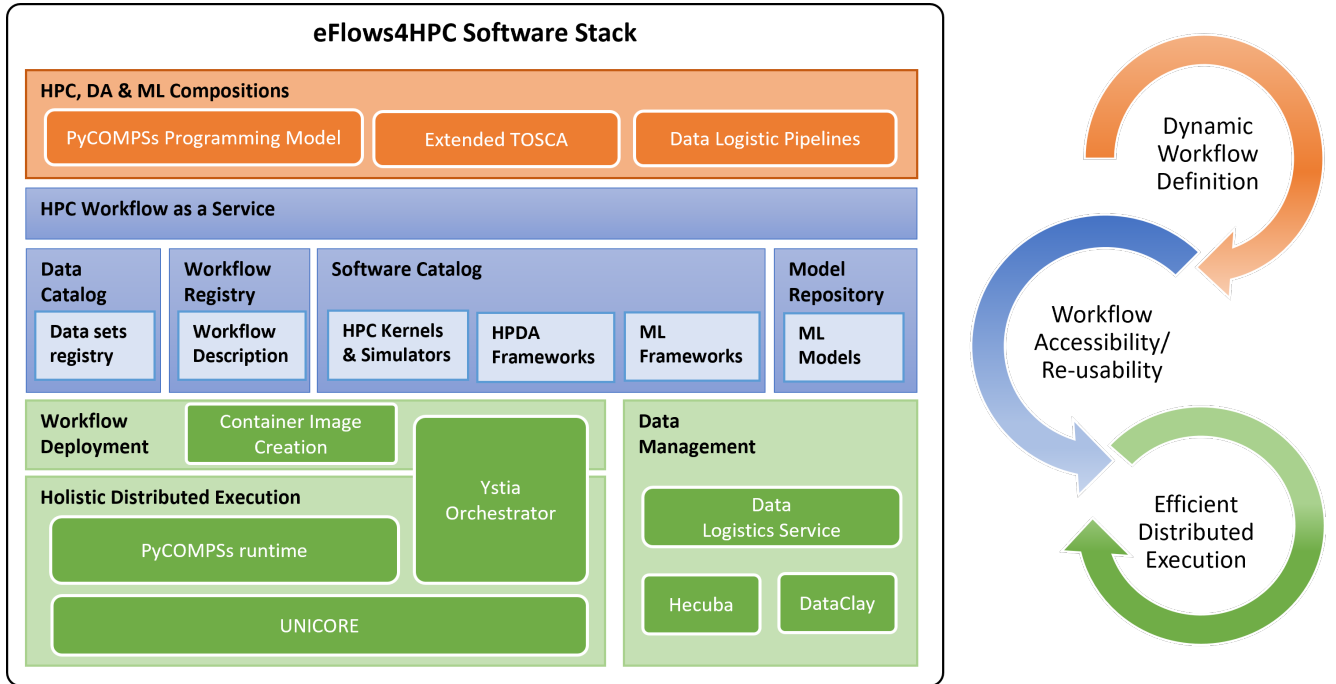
eFlows4HPC Software Stack

HPC, DA & ML Compositions

PyCOMPSs Programming Model

Extended TOSCA

Data Logistic Pipelines

HPC Workflow as a Service

Data Catalog

Data sets registry

Workflow Registry

Workflow Description

Software Catalog

HPC Kernels & Simulators

HPDA Frameworks

ML Frameworks

Model Repository

ML Models

Workflow Deployment

Container Image Creation

Ystia Orchestrator

Holistic Distributed Execution

PyCOMPSs runtime

UNICORE

Data Management

Data Logistics Service

Hecuba

DataClay

Dynamic Workflow Definition

Workflow Accessibility/ Re-usability

Efficient Distributed Execution